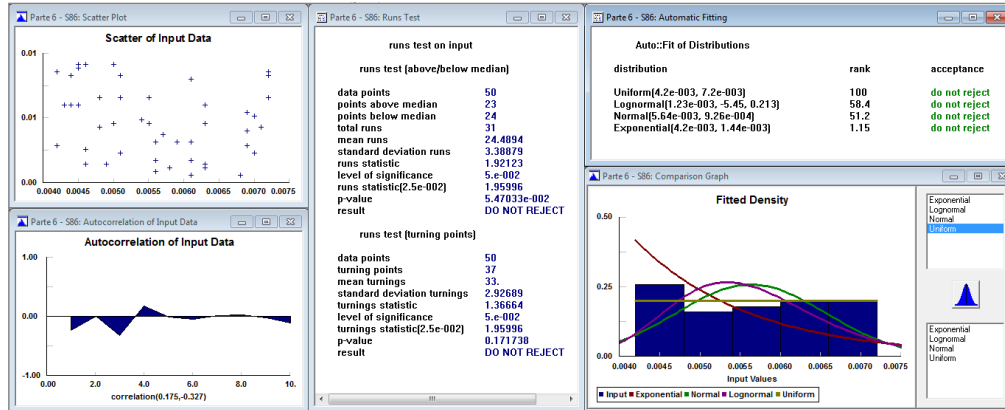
Parte 6 - S86: Scatter Plot

Scatter of Input Data

0.01
0.01
0.00
0.0040 0.0045 0.0050 0.0055 0.0060 0.0065 0.0070 0.0075

Parte 6 - S86: Autocorrelation of Input Data

Autocorrelation of Input Data

1.00
0.00
-1.00
0.00 2.0 4.0 6.0 8.0 10.
correlation(0.175,-0.327)

Parte 6 - S86: Runs Test

runs test on input

runs test (above/below median)

| | |
|---|---|
| data points | 50 |
| points above median | 23 |
| points below median | 24 |
| total runs | 31 |
| mean runs | 24.4894 |
| standard deviation runs | 3.38879 |
| runs statistic | 1.92123 |
| level of significance | 5.e-002 |
| runs statistic(2.5e-002) | 1.95996 |
| p-value | 5.47033e-002 |
| result | DO NOT REJECT |

runs test (turning points)

| | |
|---|---|
| data points | 50 |
| turning points | 37 |
| mean turnings | 33. |
| standard deviation turnings | 2.92689 |
| turnings statistic | 1.36664 |
| level of significance | 5.e-002 |
| turnings statistic(2.5e-002) | 1.95996 |
| p-value | 0.171738 |
| result | DO NOT REJECT |

Parte 6 - S86: Automatic Fitting

Auto::Fit of Distributions

| distribution | rank | acceptance |
|---|---|---|
| Uniform(4.2e-003, 7.2e-003) | 100 | do not reject |
| Lognormal(1.23e-003, -5.45, 0.213) | 58.4 | do not reject |
| Normal(5.64e-003, 9.26e-004) | 51.2 | do not reject |
| Exponential(4.2e-003, 1.44e-003) | 1.15 | do not reject |

Parte 6 - S86: Comparison Graph

Fitted Density

0.50
0.25
0.00
0.0040 0.0045 0.0050 0.0055 0.0060 0.0065 0.0070 0.0075
Input Values

Input Exponential Normal Lognormal Uniform

Exponential
Lognormal
Normal
Uniform

Exponential
Lognormal
Normal
Uniform